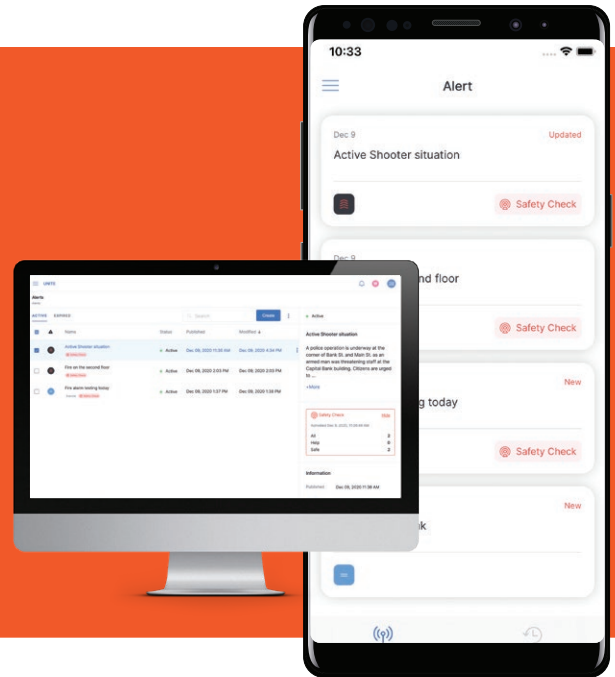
10:33

Alert

Dec 9
Updated
Active Shooter situation
Safety Check

Dec 9
nd floor
Safety Check

New
g today
Safety Check

New
k

UNITE
Alerts
ACTIVE EXPIRED
Search
Create
Name
Status
Published
Modified
Active Shooter situation
Active
Dec 09, 2020 11:36 AM
Dec 09, 2020 4:54 PM
Fire on the second floor
Active
Dec 09, 2020 2:03 PM
Dec 09, 2020 2:03 PM
Fire alarm testing today
Active
Dec 09, 2020 1:37 PM
Dec 09, 2020 1:34 PM
Active
Active Shooter situation
A police operation is underway at the corner of Bank St. and Main St. as an armed man was threatening staff at the Capital Bank building. Citizens are urged to ...
+More
Safety Check
Hide
All 2
Help 0
Safe 2
Information
Published Dec 09, 2020 11:36 AM